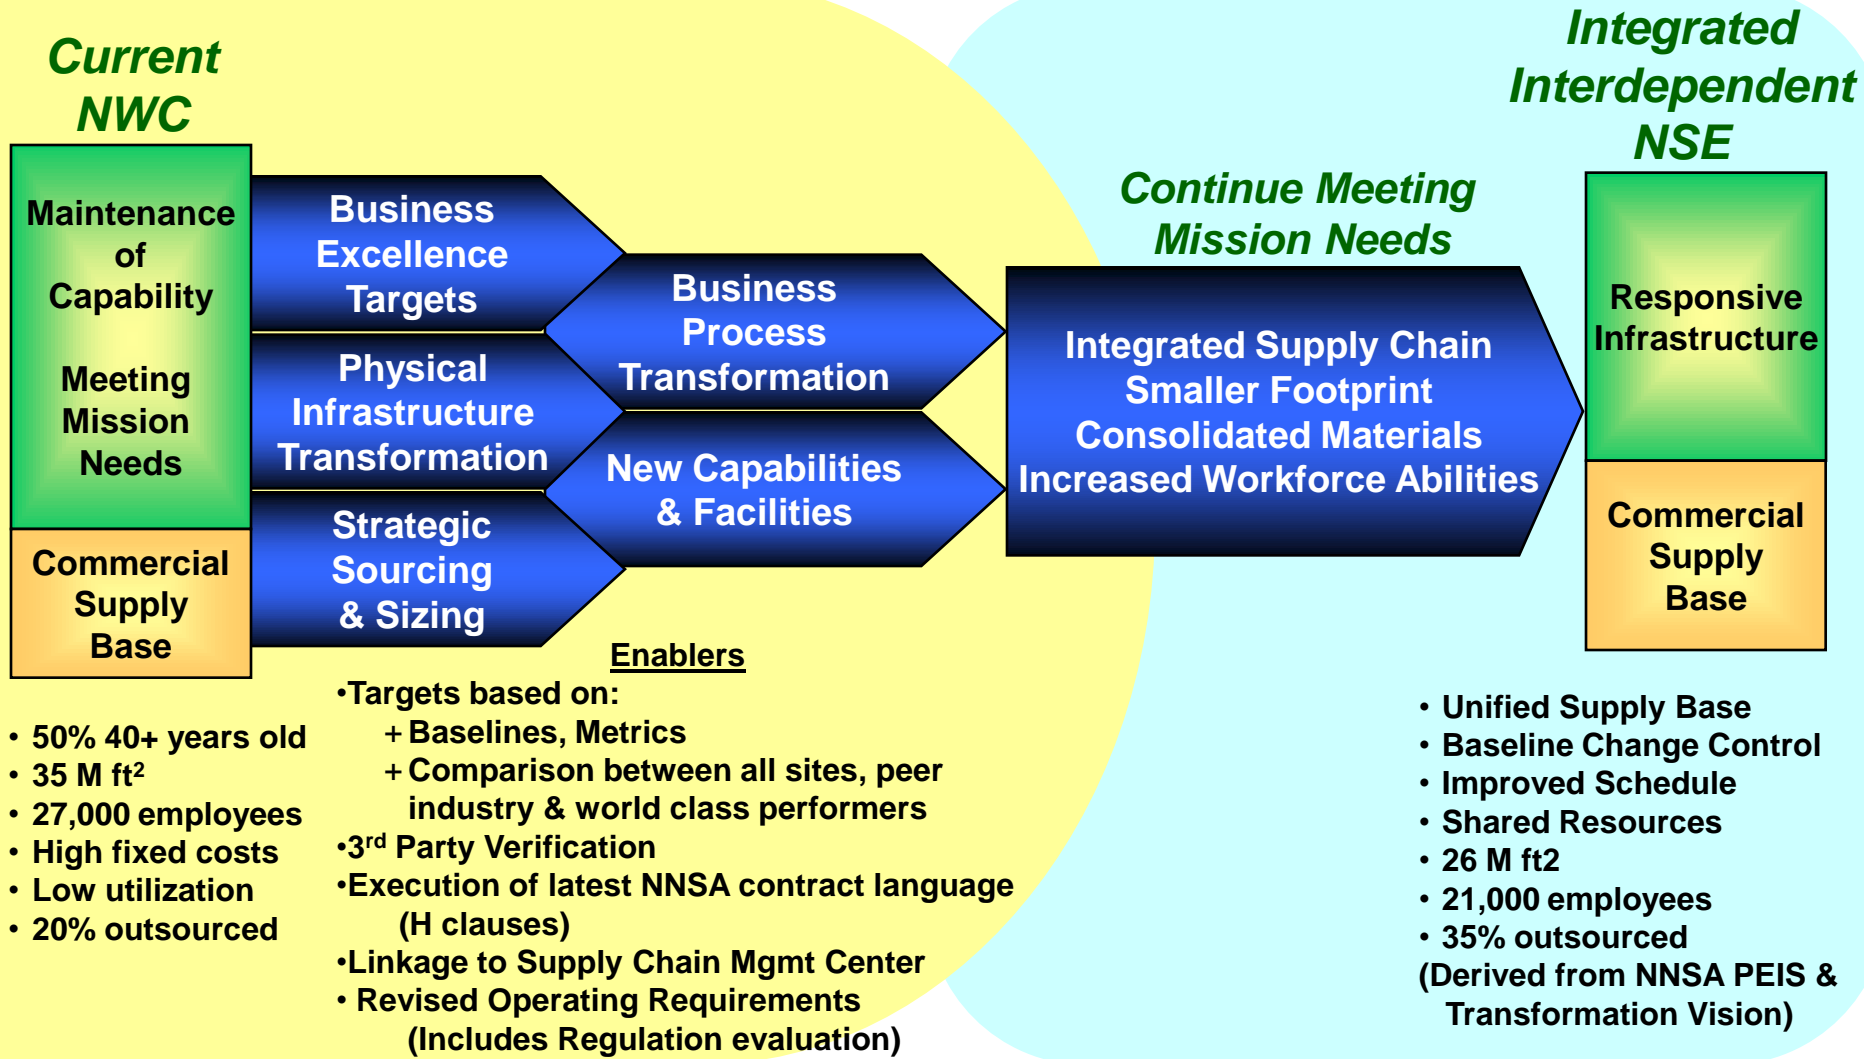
Current NWC

Maintenance of Capability

Meeting Mission Needs

Commercial Supply Base

Business Excellence Targets

Physical Infrastructure Transformation

Strategic Sourcing & Sizing

Business Process Transformation

New Capabilities & Facilities

Continue Meeting Mission Needs

Integrated Supply Chain
Smaller Footprint
Consolidated Materials
Increased Workforce Abilities

Integrated Interdependent NSE

Responsive Infrastructure

Commercial Supply Base

• 50% 40+ years old
• 35 M ft$^2$
• 27,000 employees
• High fixed costs
• Low utilization
• 20% outsourced

Enablers

•Targets based on:
+ Baselines, Metrics
+ Comparison between all sites, peer industry & world class performers
•3$^{rd}$ Party Verification
•Execution of latest NNSA contract language (H clauses)
•Linkage to Supply Chain Mgmt Center
• Revised Operating Requirements (Includes Regulation evaluation)

• Unified Supply Base
• Baseline Change Control
• Improved Schedule
• Shared Resources
• 26 M ft2
• 21,000 employees
• 35% outsourced
(Derived from NNSA PEIS & Transformation Vision)